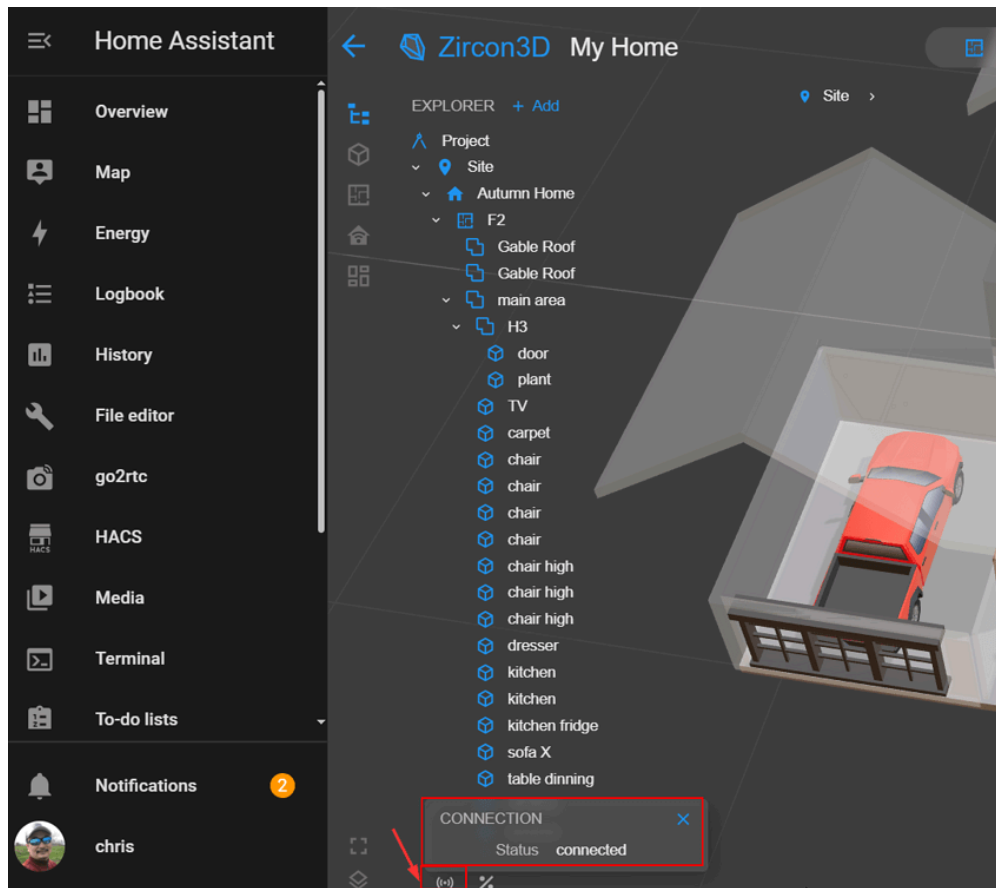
Home Assistant

Overview
Map
Energy
Logbook
History
File editor
go2rtc
HACS
Media
Terminal
To-do lists

Notifications 2
chris

Zircon3D My Home

EXPLORER + Add

Site >

Project
Site
Autumn Home
F2
Gable Roof
Gable Roof
main area
H3
door
plant
TV
carpet
chair
chair
chair
chair
chair high
chair high
chair high
dresser
kitchen
kitchen
kitchen fridge
sofa X
table dinning

CONNECTION
Status connected